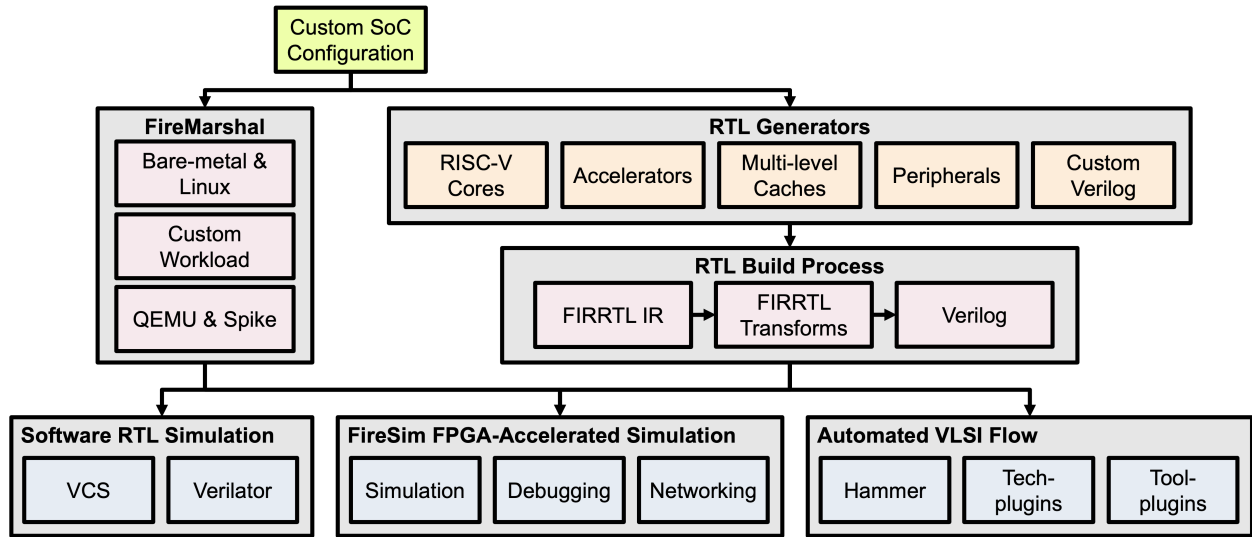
Custom SoC Configuration

FireMarshal

Bare-metal & Linux

Custom Workload

QEMU & Spike

RTL Generators

RISC-V Cores

Accelerators

Multi-level Caches

Peripherals

Custom Verilog

RTL Build Process

FIRRTL IR

FIRRTL Transforms

Verilog

Software RTL Simulation

VCS

Verilator

FireSim FPGA-Accelerated Simulation

Simulation

Debugging

Networking

Automated VLSI Flow

Hammer

Tech-plugins

Tool-plugins